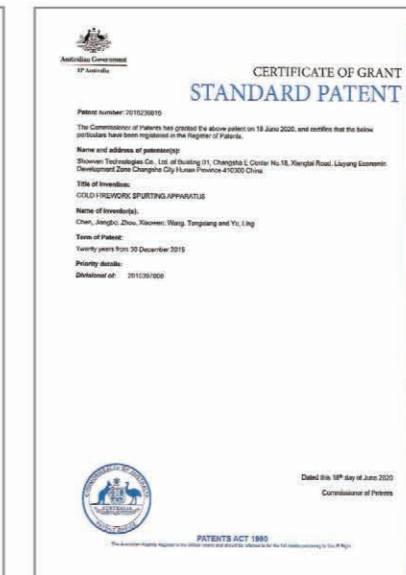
Australian Government
IP Australia

CERTIFICATE OF GRANT
STANDARD PATENT

Patent number: 2015239816

The Commissioner of Patents has granted the above patent on 18 June 2020, and certifies that the below particulars have been registered in the Register of Patents.

Name and address of patentee(s):
Showven Technologies Co., Ltd. of Building 01, Changsha E Center No.18, Xiangtai Road, Liuyang Economic Development Zone Changsha City Hunan Province 410300 China

Title of invention:
COLD FIREWORK SPURTING APPARATUS

Name of inventor(s):
Chen, Jiangbo; Zhou, Xiaowen; Wang, Tongxiang and Yu, Ling

Term of Patent:
Twenty years from 30 December 2015

Priority details:
Divisional of: 2015397806

Dated this 18th day of June 2020
Commissioner of Patents

PATENTS ACT 1990

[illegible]